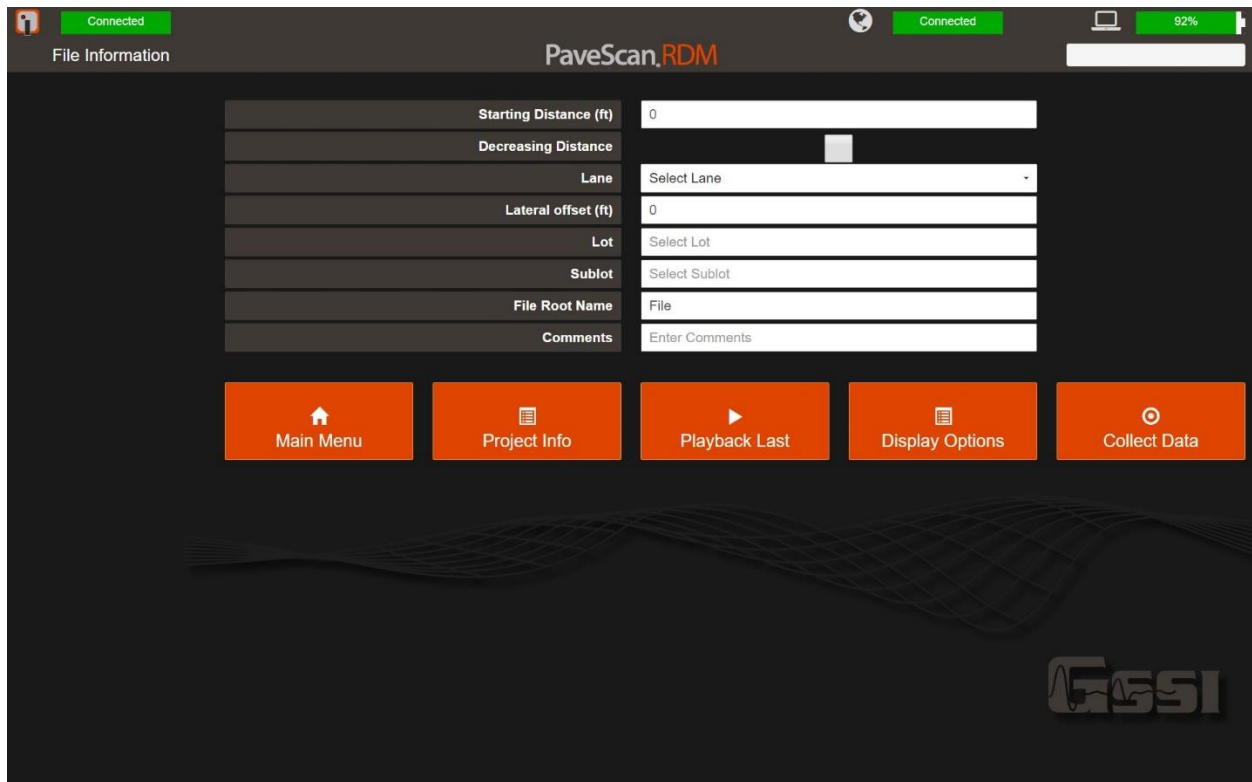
Connected

Connected

92%

File Information

PaveScan.RDM

| | |
|---|---|
| Starting Distance (ft) | 0 |
| Decreasing Distance | |
| Lane | Select Lane |
| Lateral offset (ft) | 0 |
| Lot | Select Lot |
| Sublot | Select Sublot |
| File Root Name | File |
| Comments | Enter Comments |

Main Menu

Project Info

Playback Last

Display Options

Collect Data

GSSI